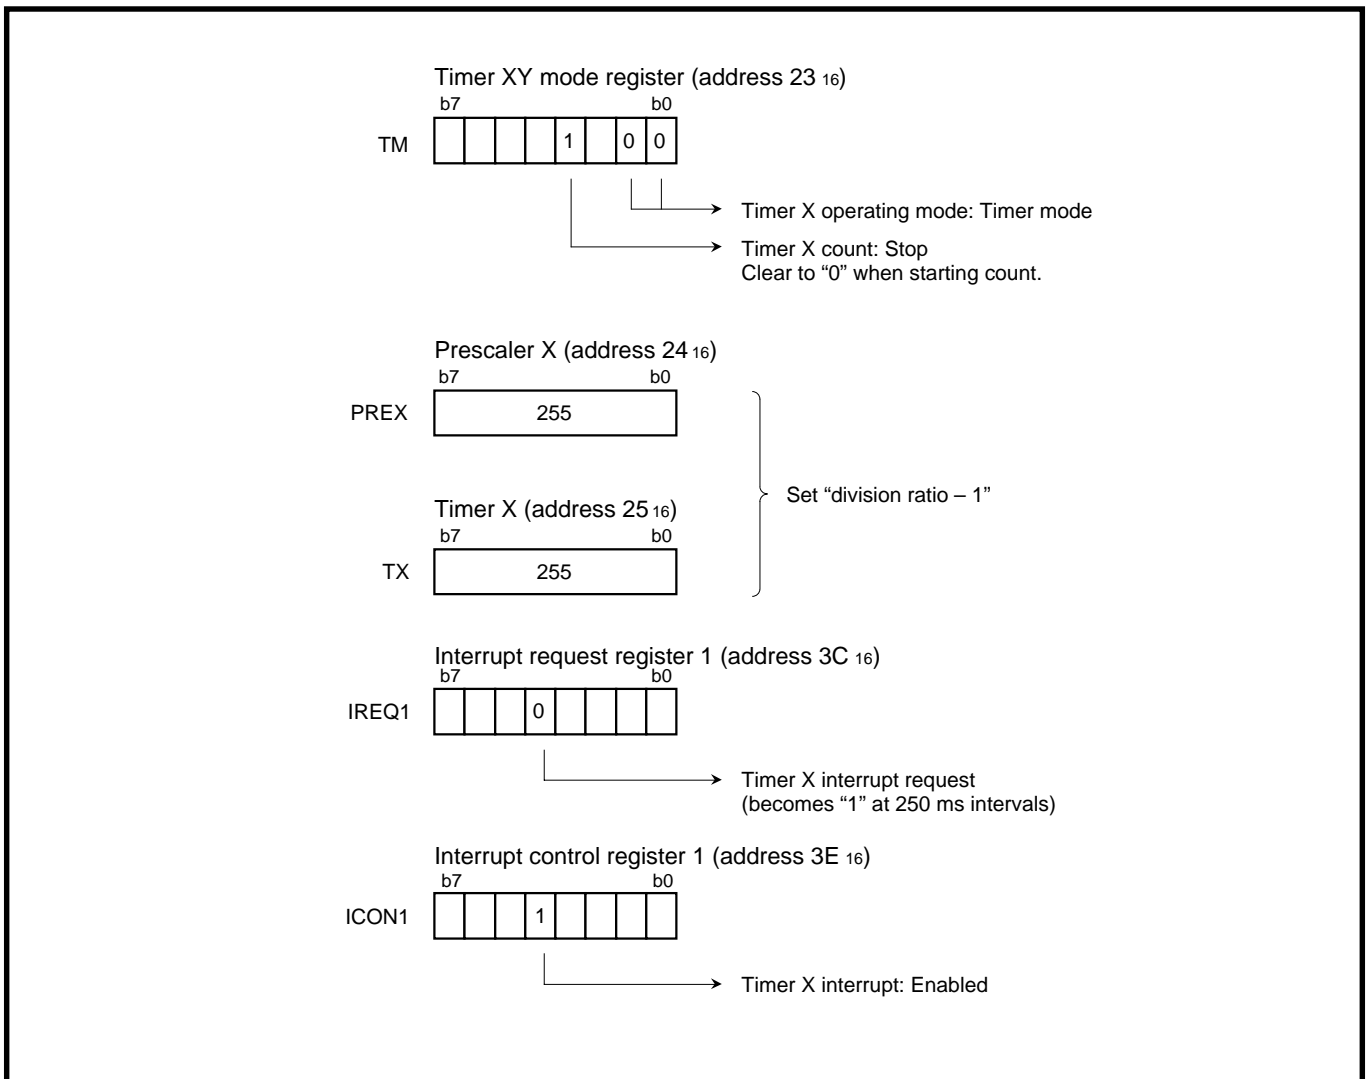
Timer XY mode register (address $23_{16}$)

b7 b0

TM

1 0 0

Timer X operating mode: Timer mode

Timer X count: Stop
Clear to “0” when starting count.

Prescaler X (address $24_{16}$)

b7 b0

PREX 255

Timer X (address $25_{16}$)

b7 b0

TX 255

Set “division ratio – 1”

Interrupt request register 1 (address $3C_{16}$)

b7 b0

IREQ1

0

Timer X interrupt request
(becomes “1” at 250 ms intervals)

Interrupt control register 1 (address $3E_{16}$)

b7 b0

ICON1

1

Timer X interrupt: Enabled